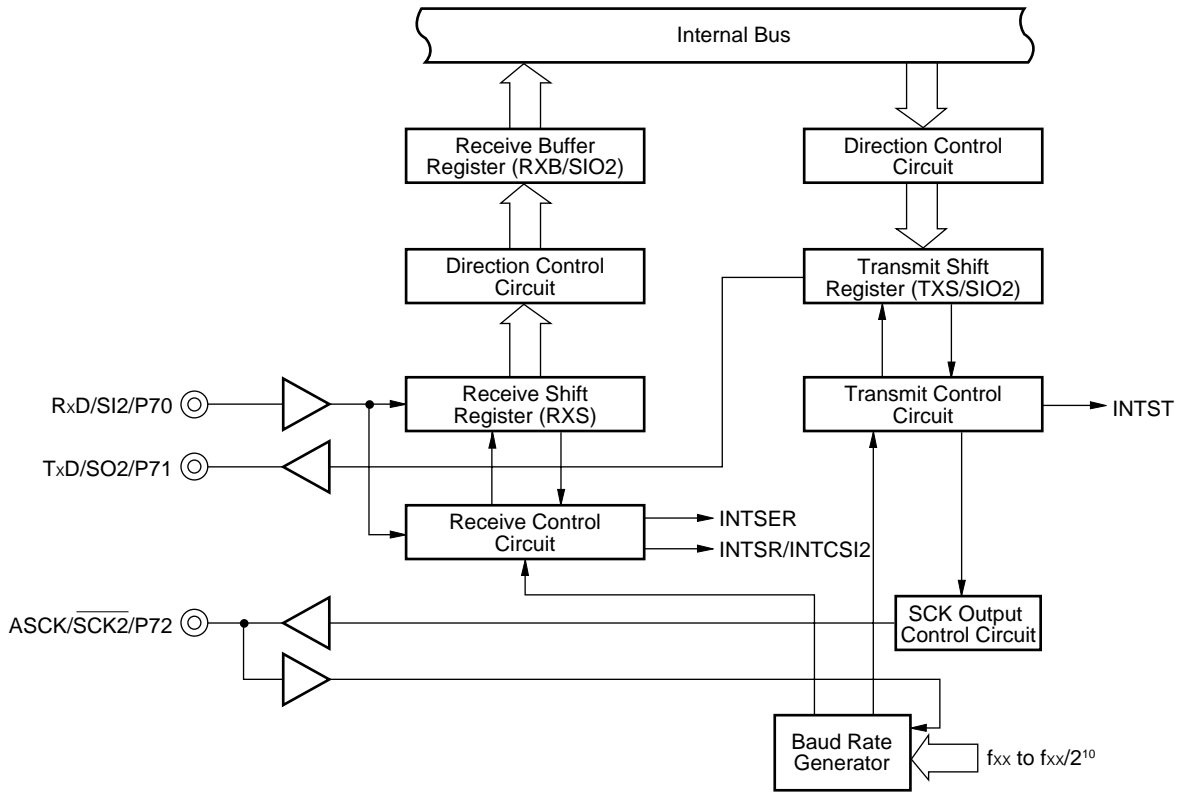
Internal Bus

Receive Buffer Register (RXB/SIO2)

Direction Control Circuit

Direction Control Circuit

Transmit Shift Register (TXS/SIO2)

RxD/SI2/P70

Receive Shift Register (RXS)

Transmit Control Circuit

INTST

TxD/SO2/P71

Receive Control Circuit

INTSER

INTSR/INTCSI2

ASCK/$\overline{SCK2}$/P72

SCK Output Control Circuit

Baud Rate Generator

$f_{XX}$ to $f_{XX}/2^{10}$